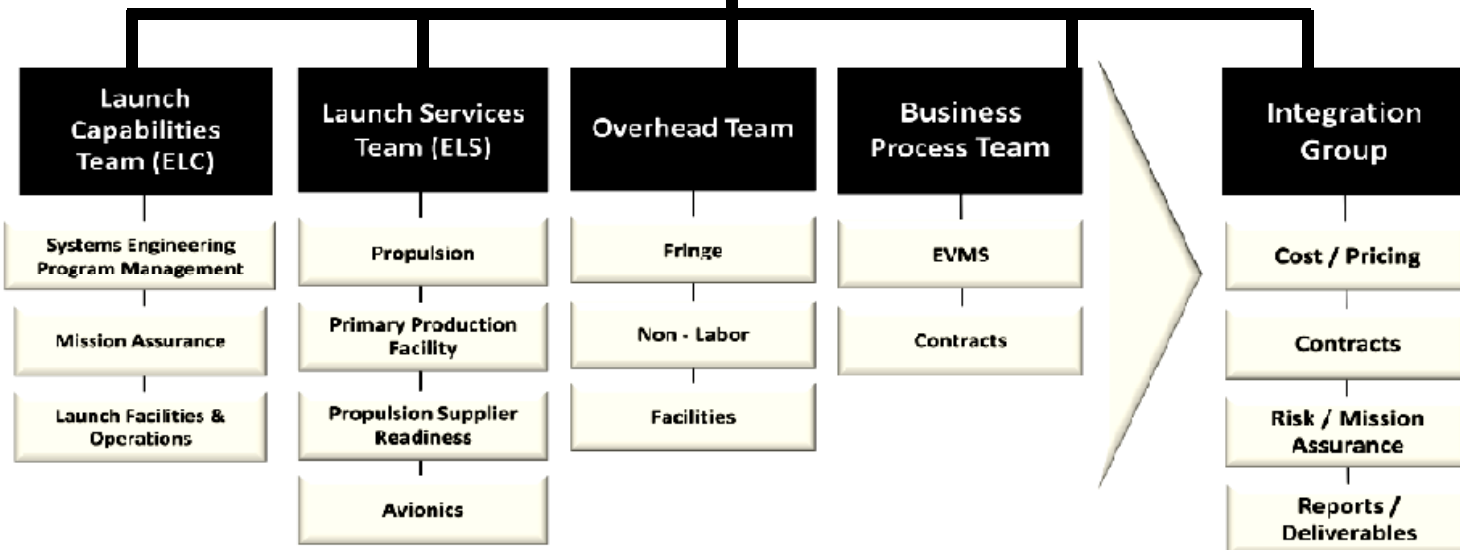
Launch Capabilities Team (ELC)

Systems Engineering Program Management

Mission Assurance

Launch Facilities & Operations

Launch Services Team (ELS)

Propulsion

Primary Production Facility

Propulsion Supplier Readiness

Avionics

Overhead Team

Fringe

Non - Labor

Facilities

Business Process Team

EVMS

Contracts

Integration Group

Cost / Pricing

Contracts

Risk / Mission Assurance

Reports / Deliverables